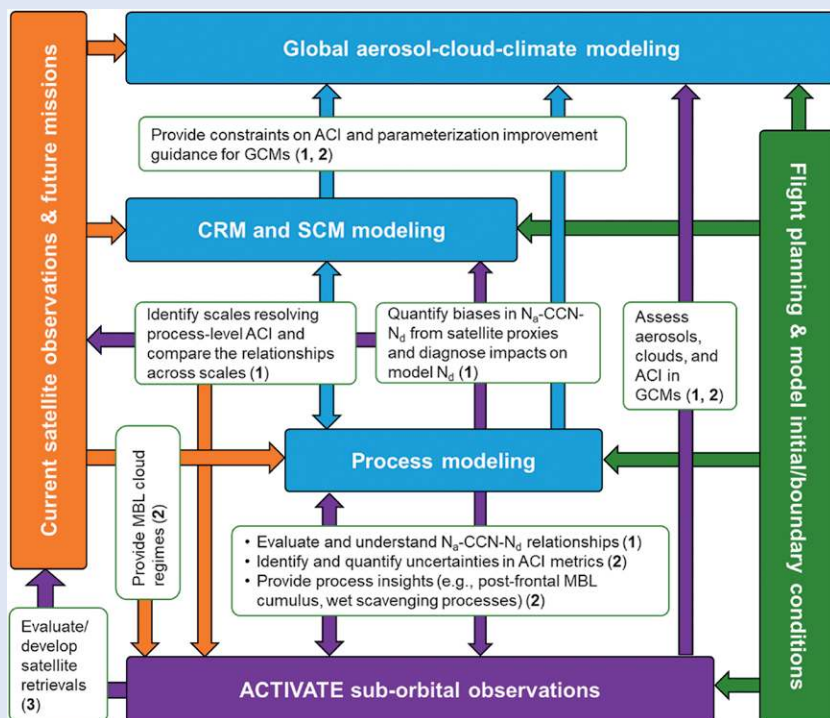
Current satellite observations & future missions

Global aerosol-cloud-climate modeling

Provide constraints on ACI and parameterization improvement guidance for GCMs (**1**, **2**)

CRM and SCM modeling

Flight planning & model initial/boundary conditions

Identify scales resolving process-level ACI and compare the relationships across scales (**1**)

Quantify biases in $N_a$-CCN-$N_d$ from satellite proxies and diagnose impacts on model $N_d$ (**1**)

Assess aerosols, clouds, and ACI in GCMs (**1**, **2**)

Provide MBL cloud regimes (**2**)

Process modeling

• Evaluate and understand $N_a$-CCN-$N_d$ relationships (**1**)
• Identify and quantify uncertainties in ACI metrics (**2**)
• Provide process insights (e.g., post-frontal MBL cumulus, wet scavenging processes) (**2**)

Evaluate/ develop satellite retrievals (**3**)

ACTIVATE sub-orbital observations